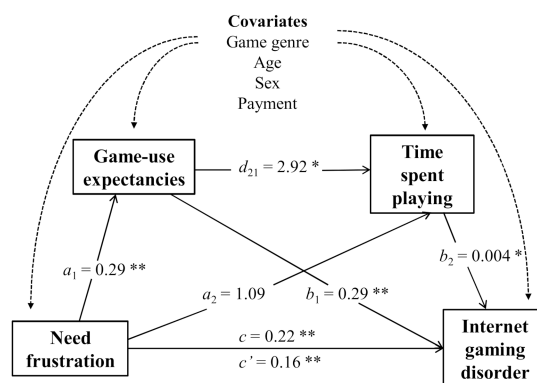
Covariates
Game genre
Age
Sex
Payment

Game-use expectancies

$d_{21}$ = 2.92 *

Time spent playing

$a_1$ = 0.29 **

$b_2$ = 0.004 *

$a_2$ = 1.09

$b_1$ = 0.29 **

Need frustration

$c$ = 0.22 **

$c'$ = 0.16 **

Internet gaming disorder